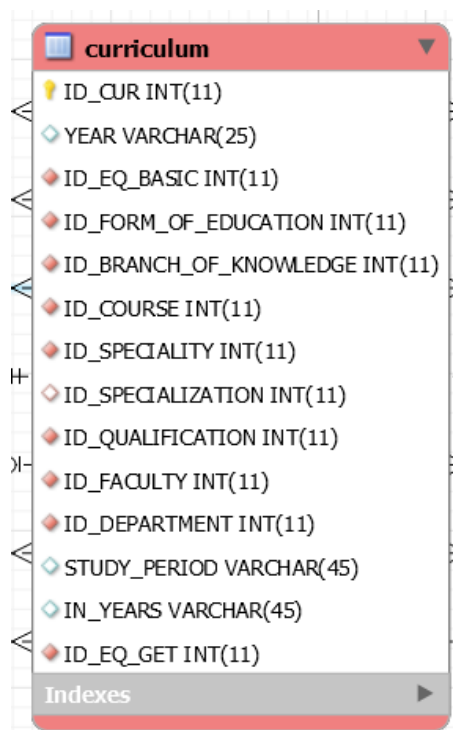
curriculum

ID_CUR INT(11)
YEAR VARCHAR(25)
ID_EQ_BASIC INT(11)
ID_FORM_OF_EDUCATION INT(11)
ID_BRANCH_OF_KNOWLEDGE INT(11)
ID_COURSE INT(11)
ID_SPECIALITY INT(11)
ID_SPECIALIZATION INT(11)
ID_QUALIFICATION INT(11)
ID_FACULTY INT(11)
ID_DEPARTMENT INT(11)
STUDY_PERIOD VARCHAR(45)
IN_YEARS VARCHAR(45)
ID_EQ_GET INT(11)

Indexes